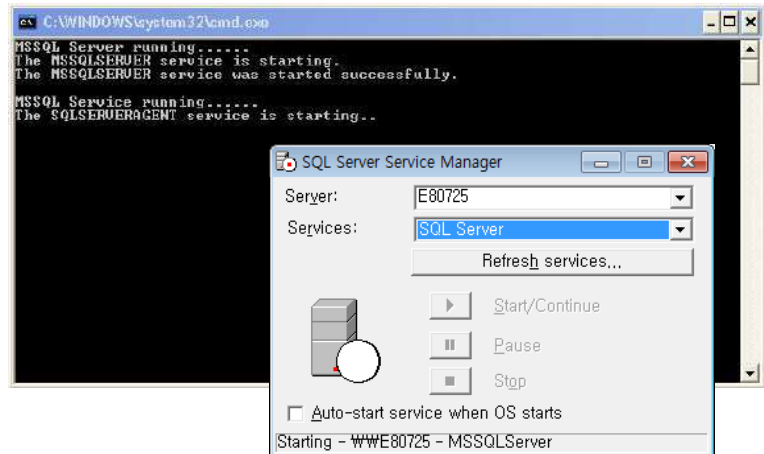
C:\WINDOWS\system32\cmd.exe

MSSQL Server running......
The MSSQLSERVER service is starting.
The MSSQLSERVER service was started successfully.

MSSQL Service running......
The SQLSERVERAGENT service is starting..

SQL Server Service Manager

Server: E80725

Services: SQL Server

Refresh services...

Start/Continue

Pause

Stop

Auto-start service when OS starts

Starting - ₩₩E80725 - MSSQLServer